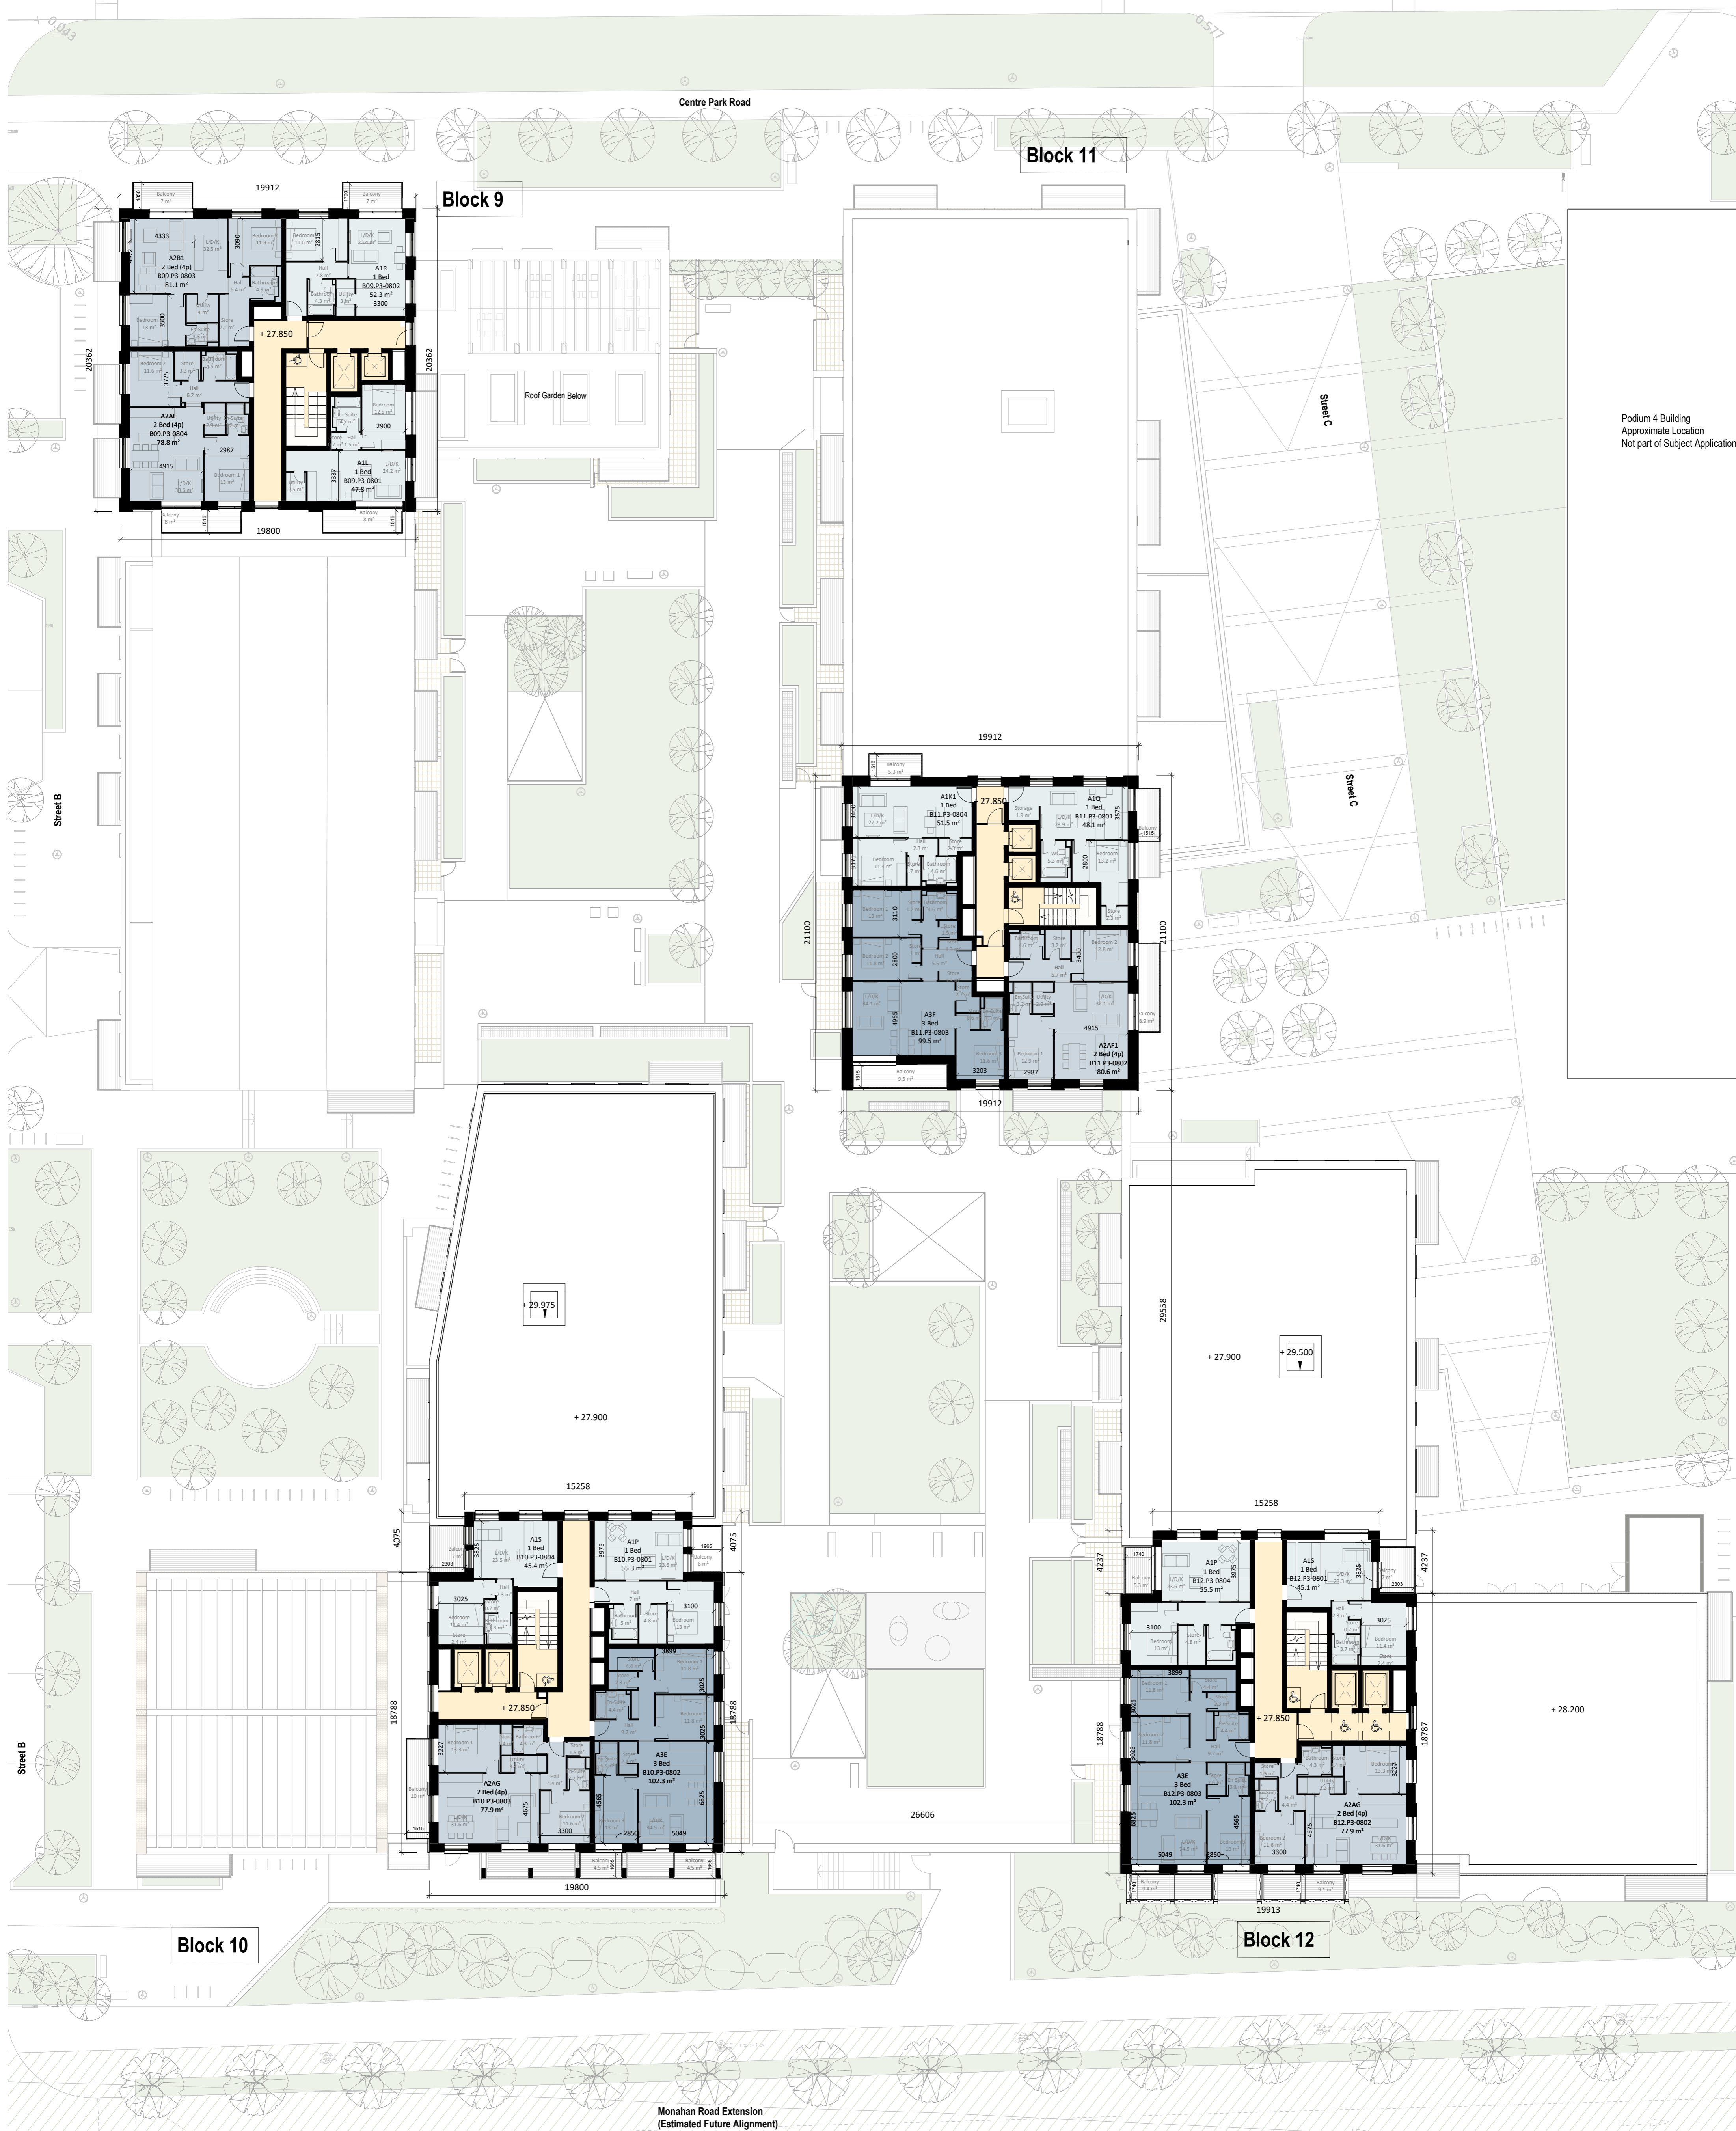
Centre Park Road

Block 11

19912

Block 9

Balcony 7 m²

Balcony 7 m²

4333

L/D/K 32.5 m²

3090

Bedroom 2 11.9 m²

Bedroom 11.6 m²

2815

L/D/K 23.4 m²

A2B1
2 Bed (4p)
B09.P3-0803
81.1 m²

Hall 6.4 m²

Hall 7.6 m²

A1R
1 Bed
B09.P3-0802
52.3 m²
3300

Bathroom 4.5 m²

Utility 4 m²

Bedroom 15 m²

3500

En Suite

Store

+ 27.850

20362

20362

Bedroom 2 11.6 m²

3725

Hall 8.2 m²

A2AE
2 Bed (4p)
B09.P3-0804
78.8 m²

En Suite

Bedroom 12.5 m²

2900

2987

4915

Bedroom 1 13 m²

L/D/K 30.6 m²

3387

A1L
1 Bed
B09.P3-0801
47.8 m²

L/D/K 24.2 m²

Balcony 8 m²

Balcony 8 m²

19800

Roof Garden Below

Street C

Podium 4 Building
Approximate Location
Not part of Subject Application

Street B

19912

Balcony 5.3 m²

A1K1
1 Bed
B11.P3-0804
51.5 m²

27.850

Storage 1.9 m²

A1Q
1 Bed
B11.P3-0801
48.1 m²

L/D/K 27.2 m²

3575

Bedroom 11.4 m²

Hall 2.3 m²

Bathroom 4.6 m²

WC 5.3 m²

2800

Bedroom 13.2 m²

Street C

3110

21100

21100

2800

Bedroom 11.8 m²

3400

Bedroom 2 12.8 m²

Hall 5.7 m²

L/D/K

A3F
3 Bed
B11.P3-0803
99.5 m²

4965

4915

A2AF1
2 Bed (4p)
B11.P3-0802
80.6 m²

Balcony 9.5 m²

3203

2987

19912

+ 29.975

+ 27.900

+ 27.900

29558

+ 29.500

15258

15258

A1S
1 Bed
B10.P3-0804
45.4 m²

A1P
1 Bed
B10.P3-0801
55.3 m²

4075

4075

1965

3025

3100

3899

+ 27.850

18788

18788

3227

A2AG
2 Bed (4p)
B10.P3-0803
77.9 m²

4675

3300

A3E
3 Bed
B10.P3-0802
102.3 m²

4565

6825

2850

5049

Balcony 4.5 m²

Balcony 4.5 m²

19800

Street B

Block 10

26606

4237

A1P
1 Bed
B12.P3-0804
55.5 m²

A1S
1 Bed
B12.P3-0801
45.1 m²

4237

3100

3025

3899

+ 27.850

18788

18787

+ 28.200

A3E
3 Bed
B12.P3-0803
102.3 m²

4565

A2AG
2 Bed (4p)
B12.P3-0802
77.9 m²

3227

4675

5049

2850

3300

Balcony 9.4 m²

Balcony 9.1 m²

19913

Block 12

Monahan Road Extension
(Estimated Future Alignment)